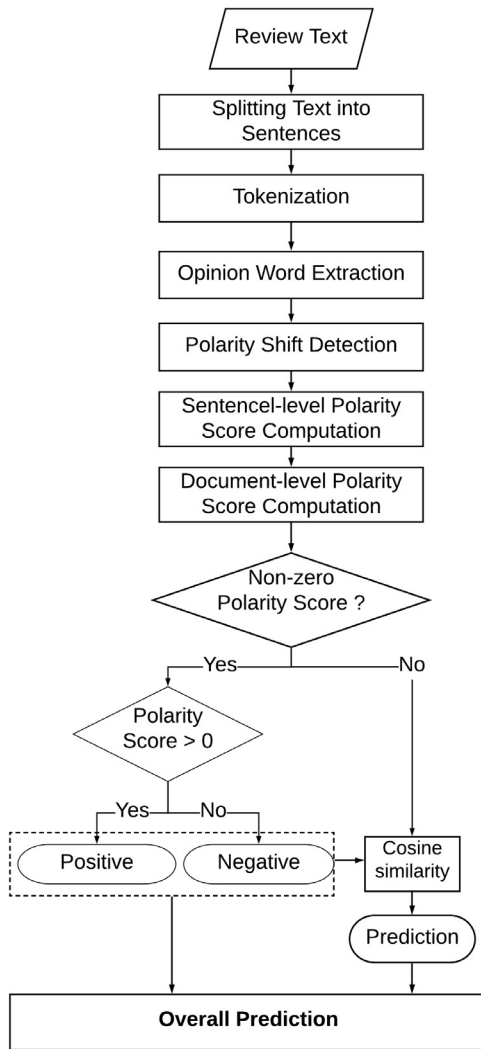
Review Text

Splitting Text into Sentences

Tokenization

Opinion Word Extraction

Polarity Shift Detection

Sentencel-level Polarity Score Computation

Document-level Polarity Score Computation

Non-zero Polarity Score ?

Yes

No

Polarity Score > 0

Yes

No

Positive

Negative

Cosine similarity

Prediction

Overall Prediction